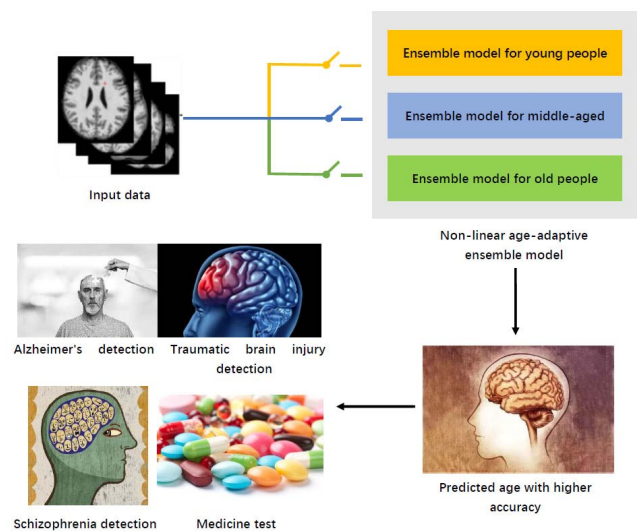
Ensemble model for young people

Ensemble model for middle-aged

Ensemble model for old people

Input data

Non-linear age-adaptive ensemble model

Alzheimer's detection

Traumatic brain injury detection

Predicted age with higher accuracy

Schizophrenia detection

Medicine test